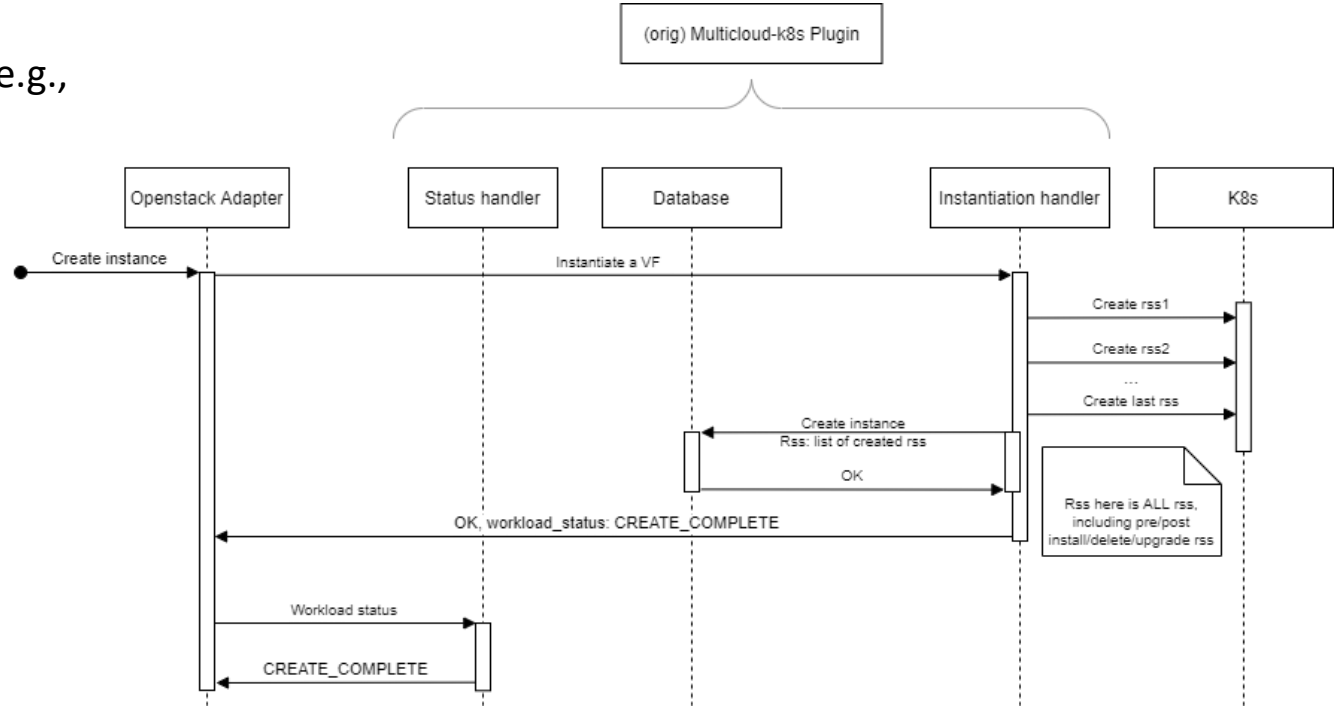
e.g.,

(orig) Multicloud-k8s Plugin

Openstack Adapter

Status handler

Database

Instantiation handler

K8s

Create instance

Instantiate a VF

Create rss1

Create rss2

...

Create last rss

Create instance
Rss: list of created rss

OK

Rss here is ALL rss, including pre/post install/delete/upgrade rss

OK, workload_status: CREATE_COMPLETE

Workload status

CREATE_COMPLETE